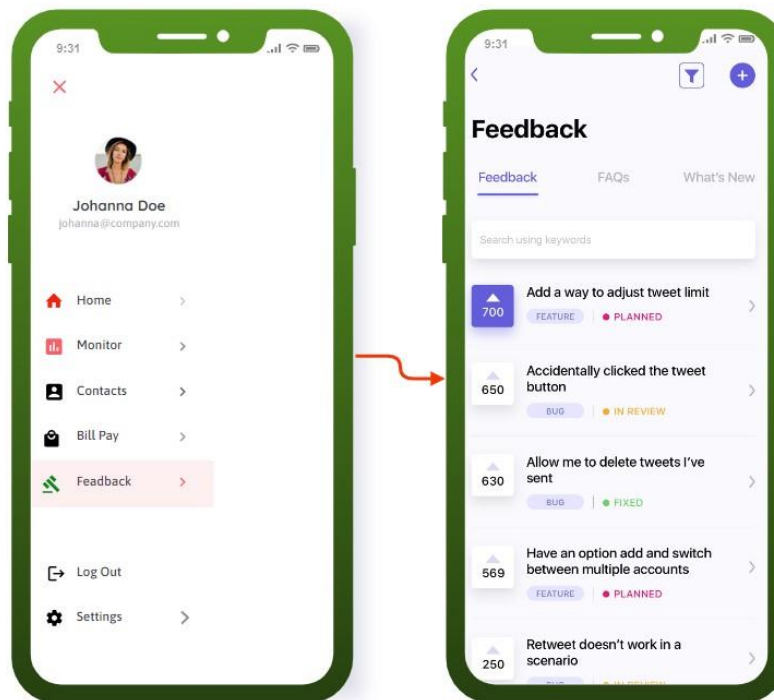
9:31

Johanna Doe
johanna@company.com

Home
Monitor
Contacts
Bill Pay
Feedback

Log Out
Settings

9:31

Feedback

Feedback FAQs What's New

Search using keywords

700
Add a way to adjust tweet limit
FEATURE | PLANNED

650
Accidentally clicked the tweet button
BUG | IN REVIEW

630
Allow me to delete tweets I've sent
BUG | FIXED

569
Have an option add and switch between multiple accounts
FEATURE | PLANNED

250
Retweet doesn't work in a scenario
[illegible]